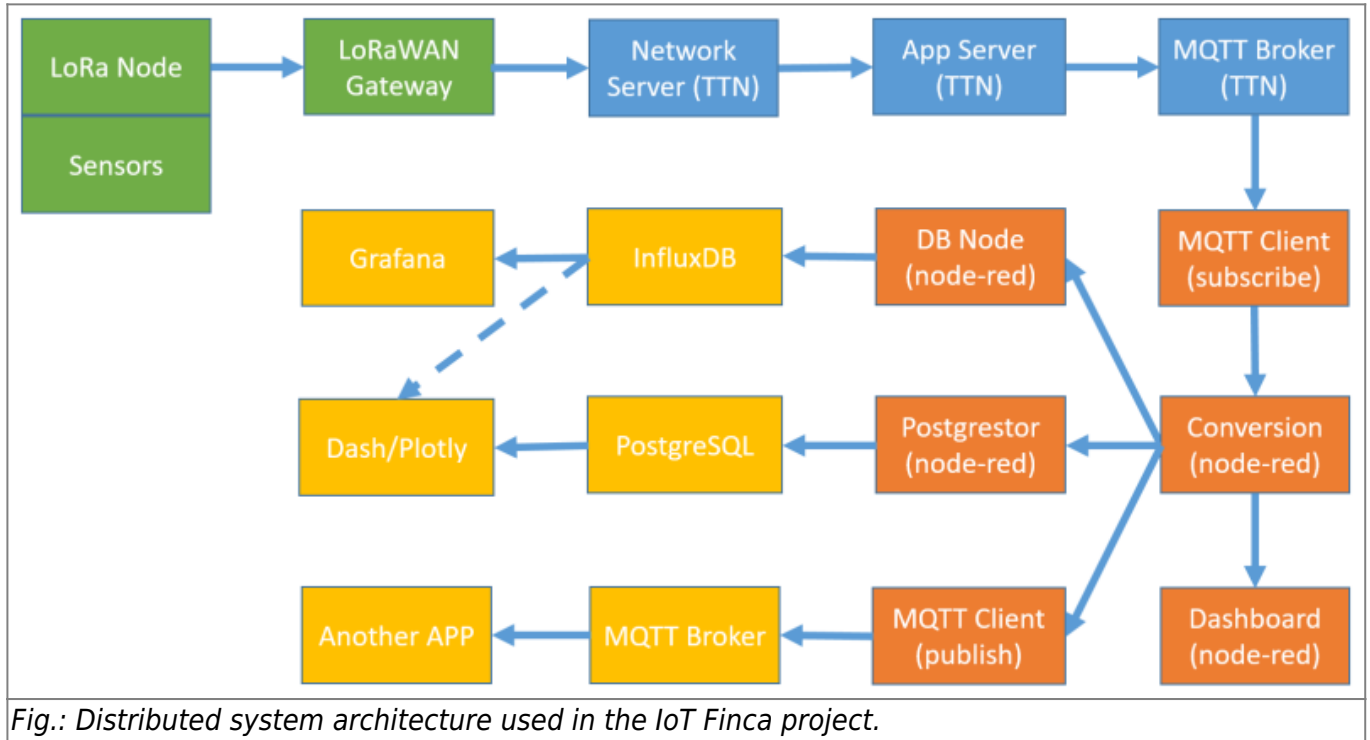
LoRa Node

Sensors

LoRaWAN Gateway

Network Server (TTN)

App Server (TTN)

MQTT Broker (TTN)

Grafana

InfluxDB

DB Node (node-red)

MQTT Client (subscribe)

Dash/Plotly

PostgreSQL

Postgrestor (node-red)

Conversion (node-red)

Another APP

MQTT Broker

MQTT Client (publish)

Dashboard (node-red)

Fig.: Distributed system architecture used in the IoT Finca project.